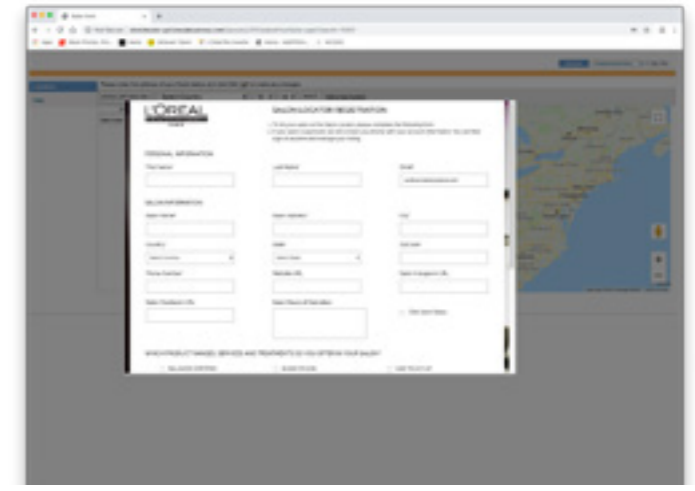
L'ORÉAL

SALON LOCATOR REGISTRATION

PERSONAL INFORMATION

First Name

Last Name

Email

SALON INFORMATION

Salon Name

Salon Address

City

Country

State

Zip Code

Phone Number

Website URL

Salon Instagram URL

Salon Facebook URL

Salon Hours of Operation

WHICH PRODUCT RANGES, SERVICES AND TREATMENTS DO YOU OFFER IN YOUR SALON?

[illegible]